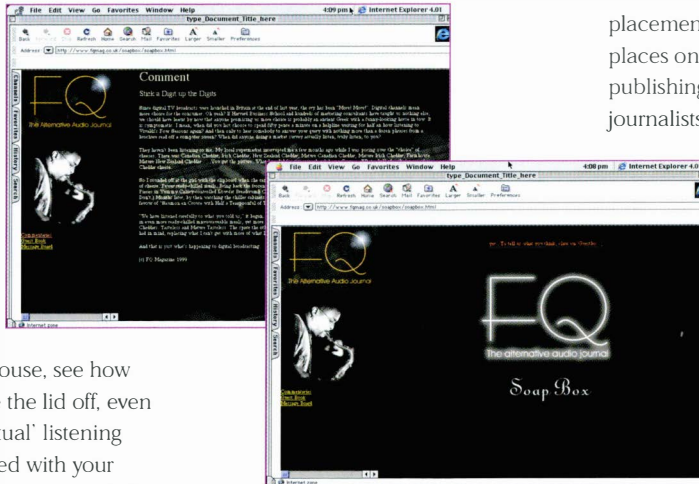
File Edit View Go Favorites Window Help
type_Document_Title_here
4:09 pm
Internet Explorer 4.01
Back Forward Stop Refresh Home Search Mail Favorites Larger Smaller Preferences
Address http://www.fqmag.co.uk/soapbox/soapbox.html
Channels Favorites History Search
FQ
The Alternative Audio Journal
Comment
Stick a Digit up the Digits
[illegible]
Contents/intro
Email Book
Message Board
(c) FQ Magazine 1999
Internet zone

placemen
places on
publishing
journalists

File Edit View Go Favorites Window Help
type_Document_Title_here
4:08 pm
Internet Explorer 4.0
Back Forward Stop Refresh Home Search Mail Favorites Larger Smaller Preferences
Address http://www.fqmag.co.uk/soapbox/soapbox.html
Channels Favorites History Search
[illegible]
FQ
The alternative audio journal
Soap Box
Contents/intro
Email Book
Message Board
Internet zone

ouse, see how
the lid off, even
tual' listening
ed with your